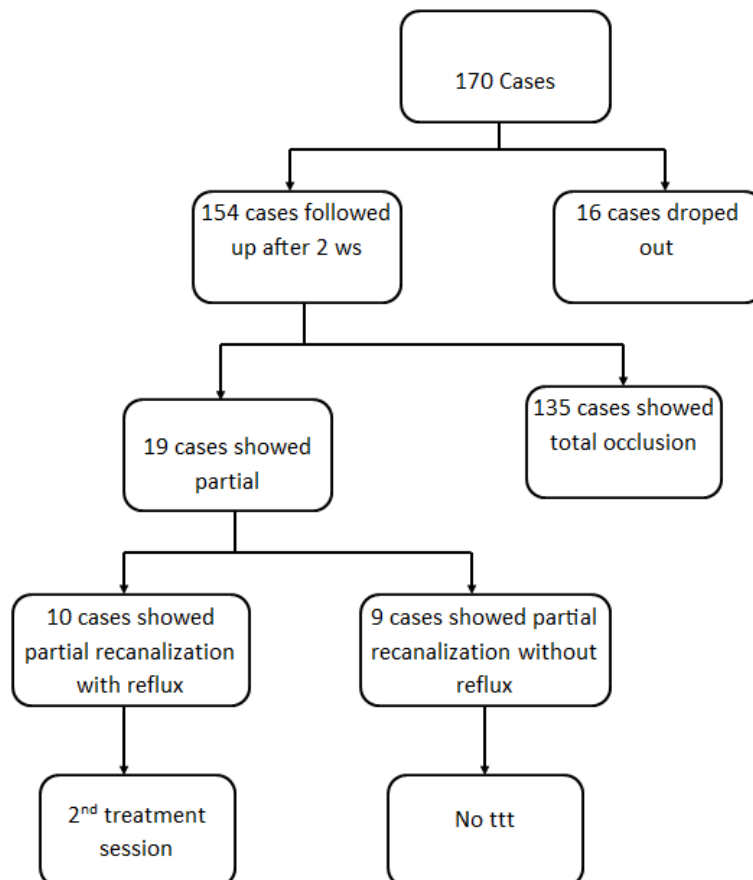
170 Cases

154 cases followed up after 2 ws

16 cases droped out

19 cases showed partial

135 cases showed total occlusion

10 cases showed partial recanalization with reflux

9 cases showed partial recanalization without reflux

2$^{nd}$ treatment session

No ttt